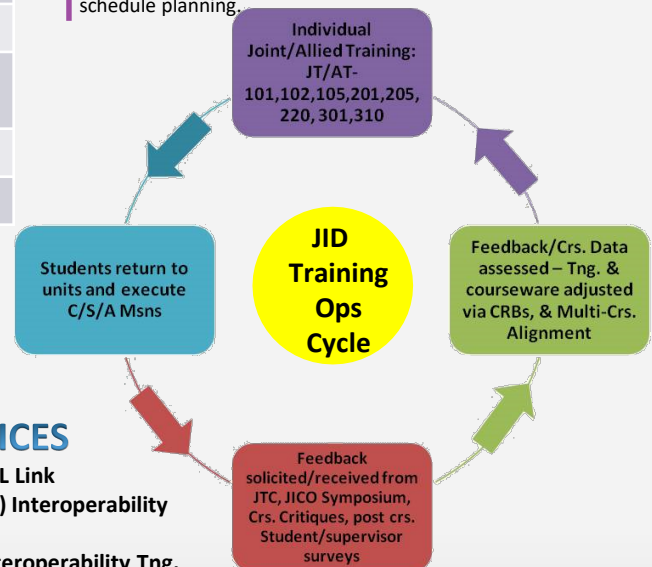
schedule planning.

Individual Joint/Allied Training: JT/AT-101,102,105,201,205, 220, 301,310

Feedback/Crs. Data assessed – Tng. & courseware adjusted via CRBs, & Multi-Crs. Alignment

JID Training Ops Cycle

Students return to units and execute C/S/A Msns

Feedback solicited/received from JTC, JICO Symposium, Crs. Critiques, post crs. Student/supervisor surveys

ICES

L Link

) Interoperability

teroperability Tng.